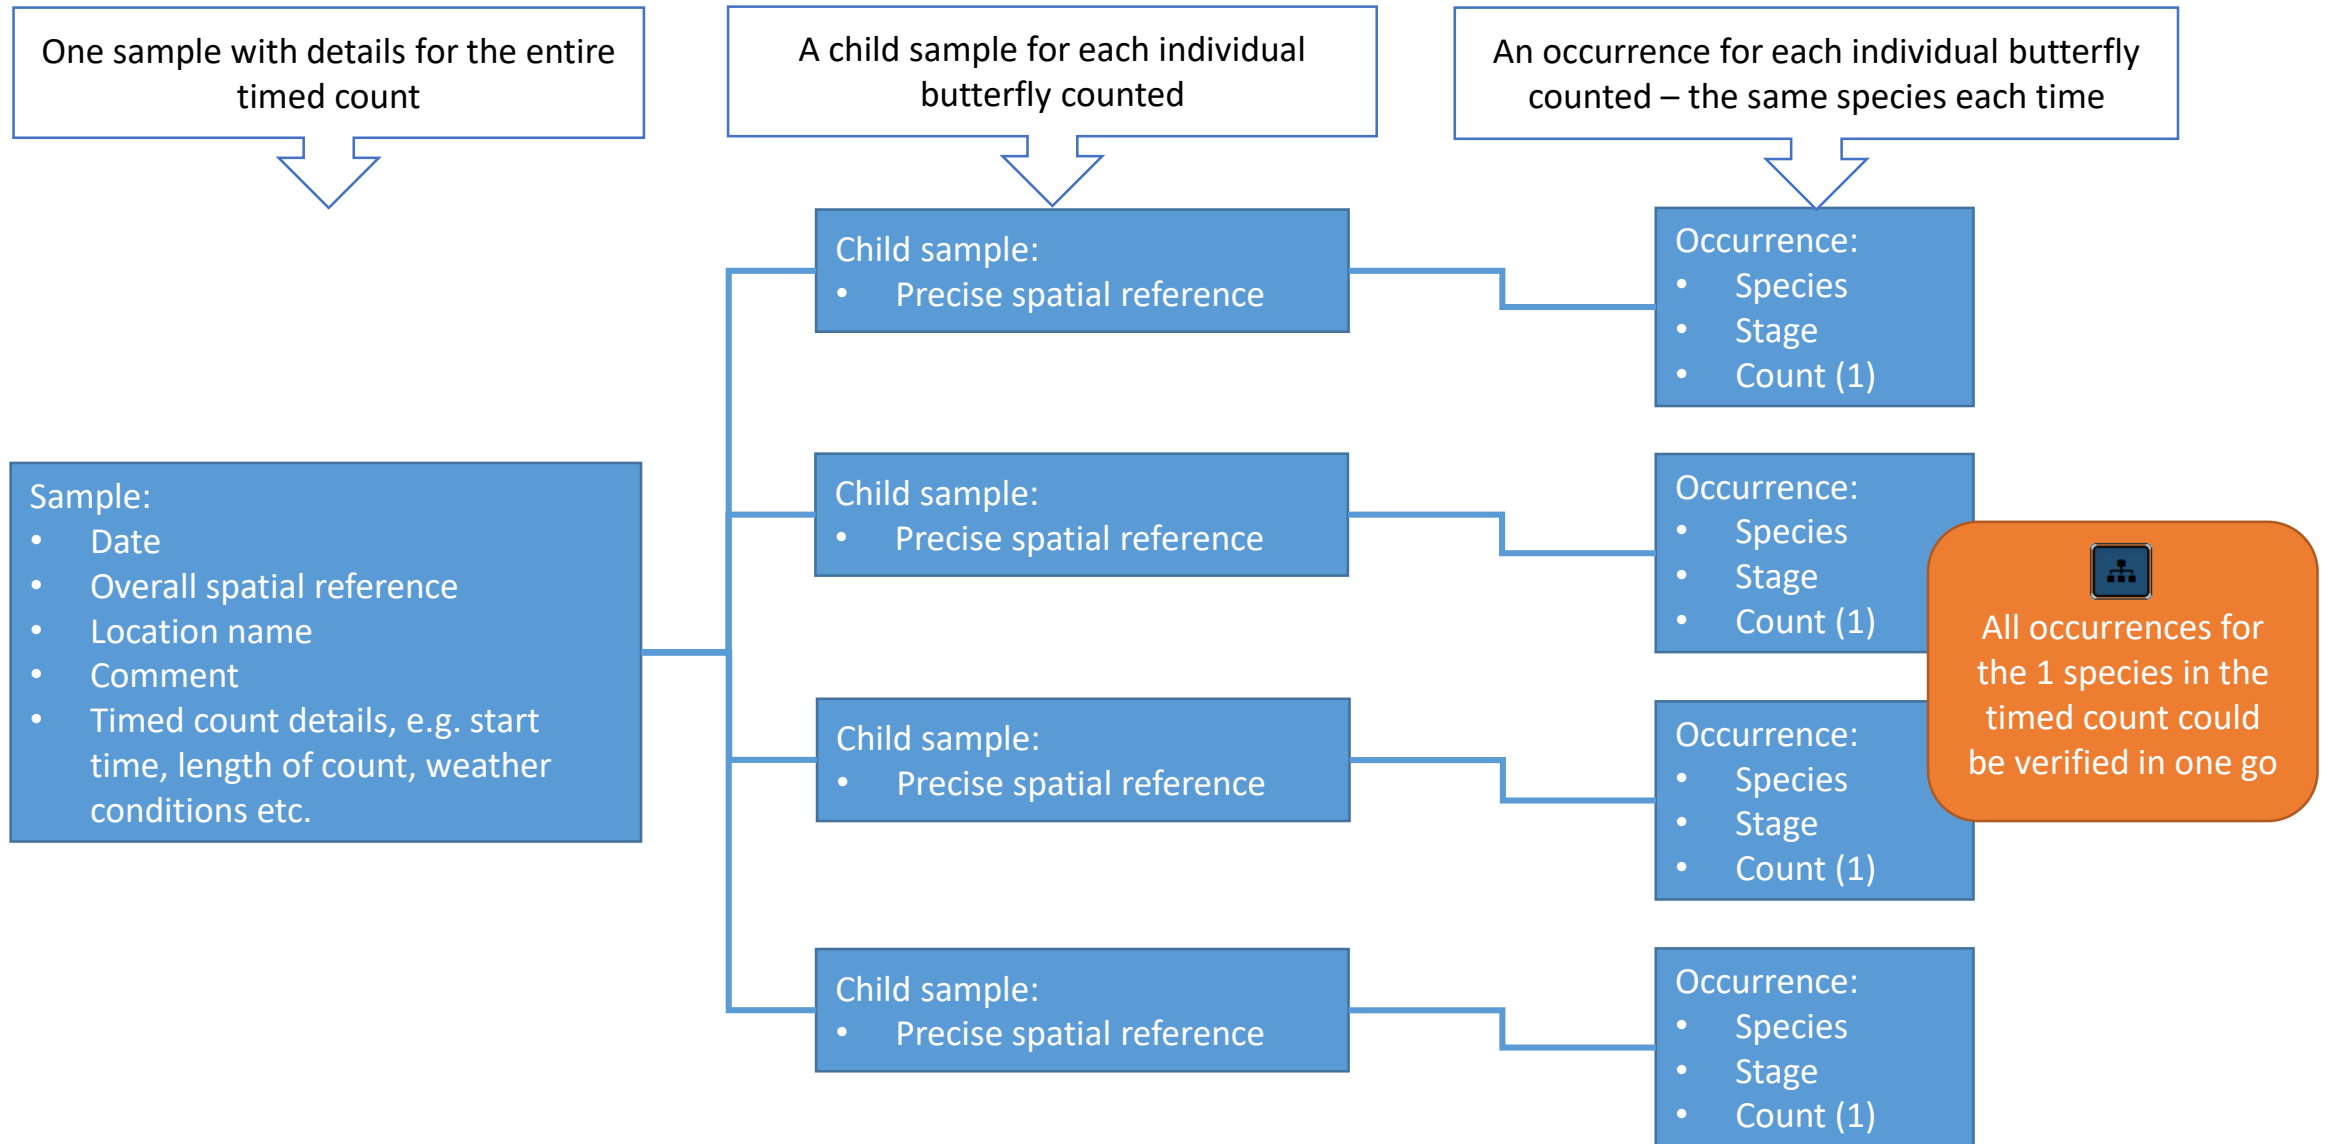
One sample with details for the entire timed count

A child sample for each individual butterfly counted

An occurrence for each individual butterfly counted – the same species each time

Sample:
• Date
• Overall spatial reference
• Location name
• Comment
• Timed count details, e.g. start time, length of count, weather conditions etc.

Child sample:
• Precise spatial reference

Child sample:
• Precise spatial reference

Child sample:
• Precise spatial reference

Child sample:
• Precise spatial reference

Occurrence:
• Species
• Stage
• Count (1)

Occurrence:
• Species
• Stage
• Count (1)

Occurrence:
• Species
• Stage
• Count (1)

Occurrence:
• Species
• Stage
• Count (1)

All occurrences for the 1 species in the timed count could be verified in one go